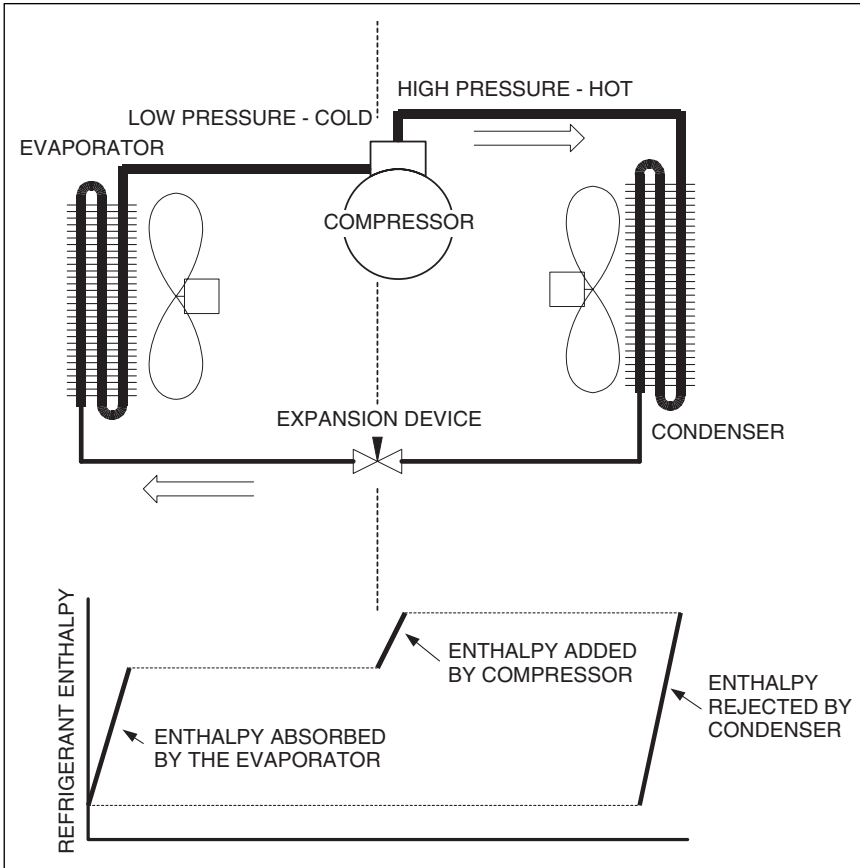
HIGH PRESSURE - HOT

LOW PRESSURE - COLD

EVAPORATOR

COMPRESSOR

EXPANSION DEVICE

CONDENSER

REFRIGERANT ENTHALPY

ENTHALPY ADDED BY COMPRESSOR

ENTHALPY REJECTED BY CONDENSER

ENTHALPY ABSORBED BY THE EVAPORATOR